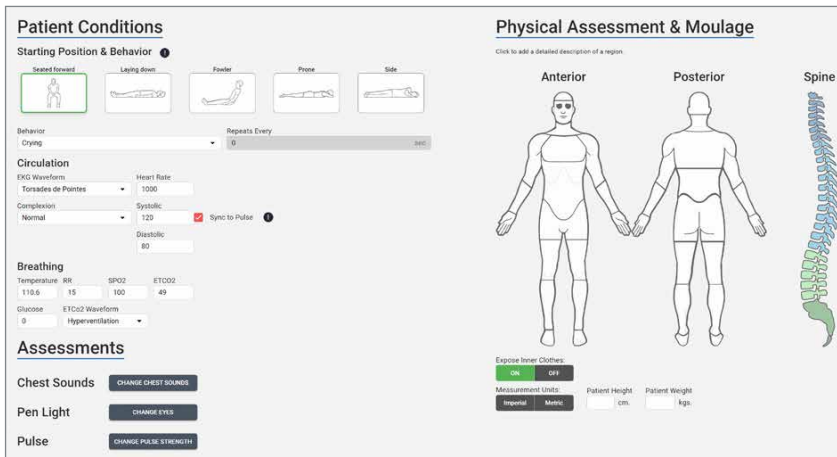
Patient Conditions

Starting Position & Behavior

Seated forward
Laying down
Fowler
Prone
Side

Behavior
Crying

Repeats Every
0
sec

Circulation

EKG Waveform
Torsades de Pointes

Heart Rate
1000

Complexion
Normal

Systolic
120

Sync to Pulse

Diastolic
80

Breathing

Temperature
110.6

RR
15

SPO2
100

ETCO2
49

Glucose
0

ETCo2 Waveform
Hyperventilation

Assessments

Chest Sounds
CHANGE CHEST SOUNDS

Pen Light
CHANGE EYES

Pulse
CHANGE PULSE STRENGTH

Physical Assessment & Moulage

Click to add a detailed description of a region.

Anterior

Posterior

Spine

Expose Inner Clothes:
ON
OFF

Measurement Units:
Imperial
Metric

Patient Height
cm.

Patient Weight
kgs.